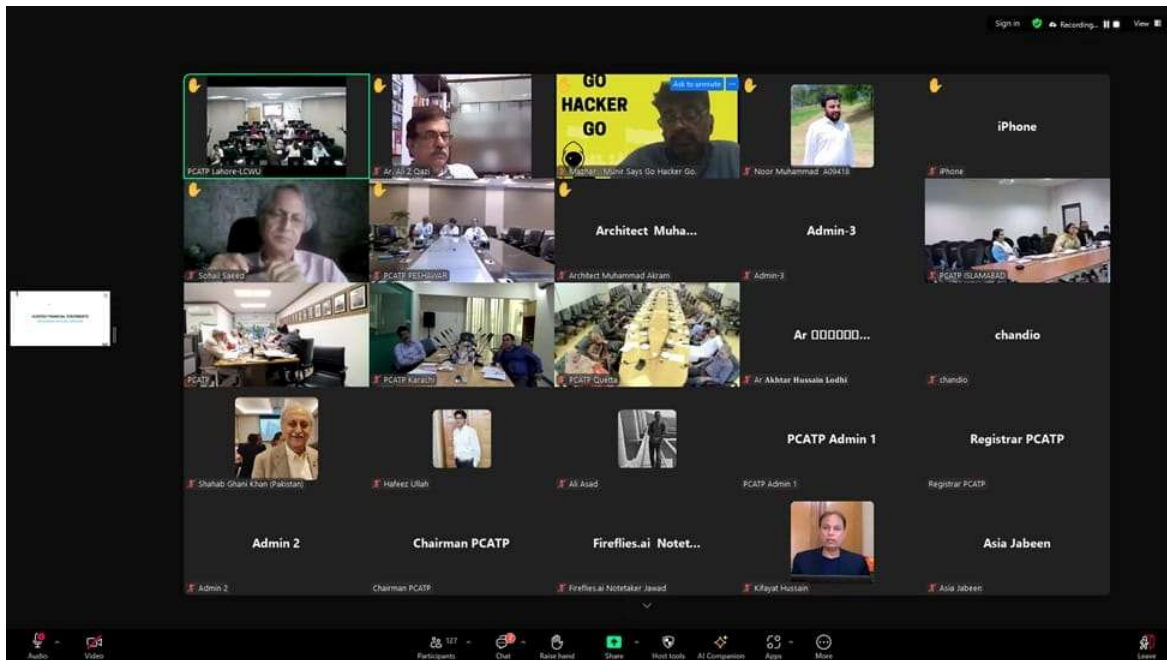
Sign in Recording... View

PCATP Lahore-LCWU
Ar. Ali Z Qazi
GO HACKER GO
Ask to unmute
Mazhar Munir Says Go Hacker Go.
Noor Muhammad A09418
iPhone
iPhone
Sohail Saeed
PCATP PESHAWAR
Architect Muha...
Architect Muhammad Akram
Admin-3
Admin-3
PCATP ISLAMABAD
PCATP
PCATP Karachi
PCATP Quetta
Ar □□□□□□...
Ar Akhtar Hussain Lodhi
chandio
chandio
Shahab Ghani Khan (Pakistan)
Hafeez Ullah
Ali Asad
PCATP Admin 1
PCATP Admin 1
Registrar PCATP
Registrar PCATP
Admin 2
Admin 2
Chairman PCATP
Chairman PCATP
Fireflies.ai Notet...
Fireflies.ai Notetaker Jawad
Kifayat Hussain
Asia Jabeen
Asia Jabeen

Audio Video Participants 127 Chat Raise hand Share Host tools AI Companion Apps More Leave